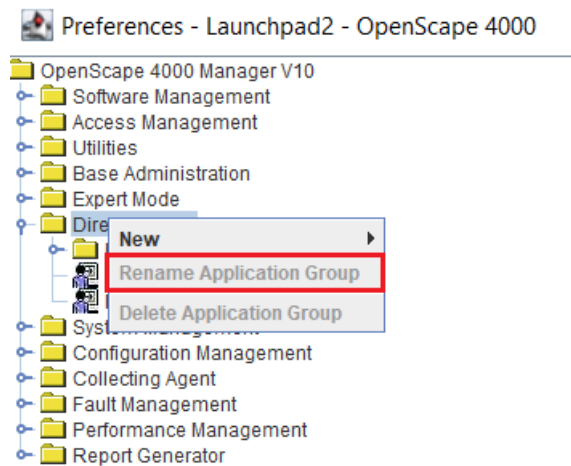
Preferences - Launchpad2 - OpenScape 4000

OpenScape 4000 Manager V10
Software Management
Access Management
Utilities
Base Administration
Expert Mode
Dire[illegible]
New
Rename Application Group
Delete Application Group
Syst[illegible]
Configuration Management
Collecting Agent
Fault Management
Performance Management
Report Generator